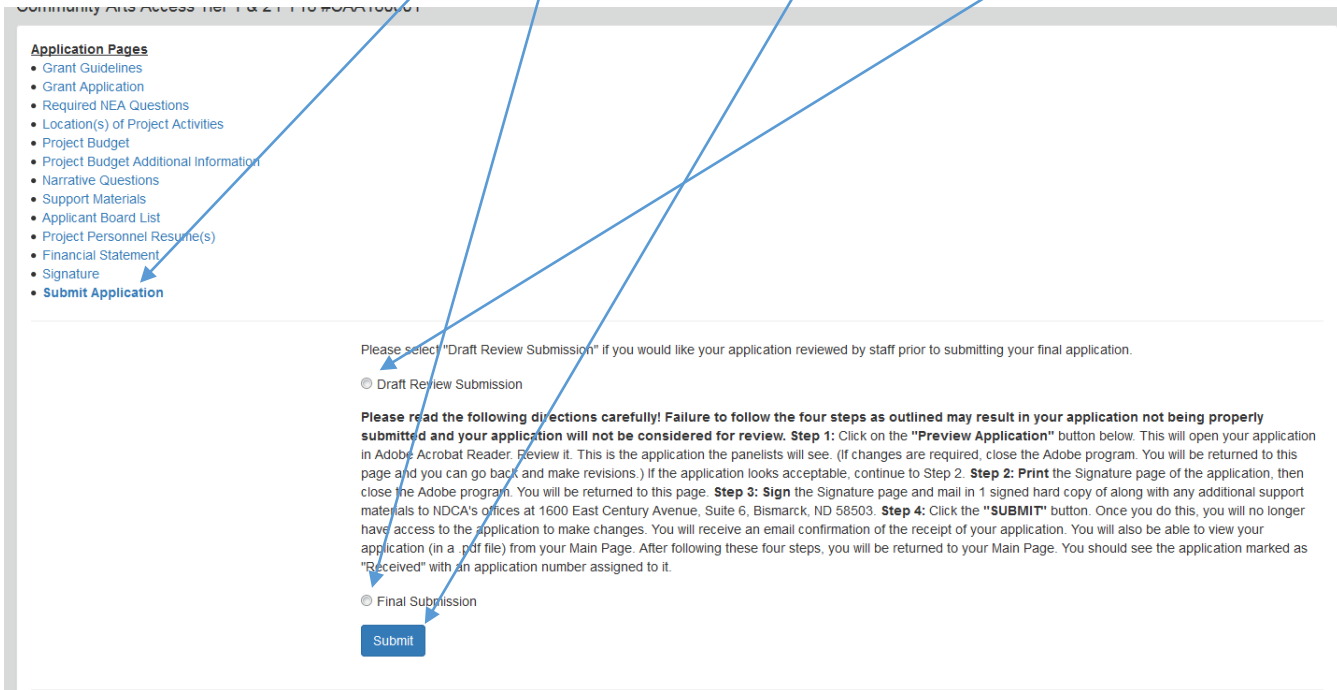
Community Arts Access Tier 1 & 2 FY18 #CAA18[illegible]

**Application Pages**
- Grant Guidelines
- Grant Application
- Required NEA Questions
- Location(s) of Project Activities
- Project Budget
- Project Budget Additional Information
- Narrative Questions
- Support Materials
- Applicant Board List
- Project Personnel Resume(s)
- Financial Statement
- Signature
- **Submit Application**

Please select "Draft Review Submission" if you would like your application reviewed by staff prior to submitting your final application.

Draft Review Submission

**Please read the following directions carefully! Failure to follow the four steps as outlined may result in your application not being properly submitted and your application will not be considered for review. Step 1:** Click on the **"Preview Application"** button below. This will open your application in Adobe Acrobat Reader. Review it. This is the application the panelists will see. (If changes are required, close the Adobe program. You will be returned to this page and you can go back and make revisions.) If the application looks acceptable, continue to Step 2. **Step 2: Print** the Signature page of the application, then close the Adobe program. You will be returned to this page. **Step 3: Sign** the Signature page and mail in 1 signed hard copy of along with any additional support materials to NDCA's offices at 1600 East Century Avenue, Suite 6, Bismarck, ND 58503. **Step 4:** Click the **"SUBMIT"** button. Once you do this, you will no longer have access to the application to make changes. You will receive an email confirmation of the receipt of your application. You will also be able to view your application (in a .pdf file) from your Main Page. After following these four steps, you will be returned to your Main Page. You should see the application marked as "Received" with an application number assigned to it.

Final Submission

Submit